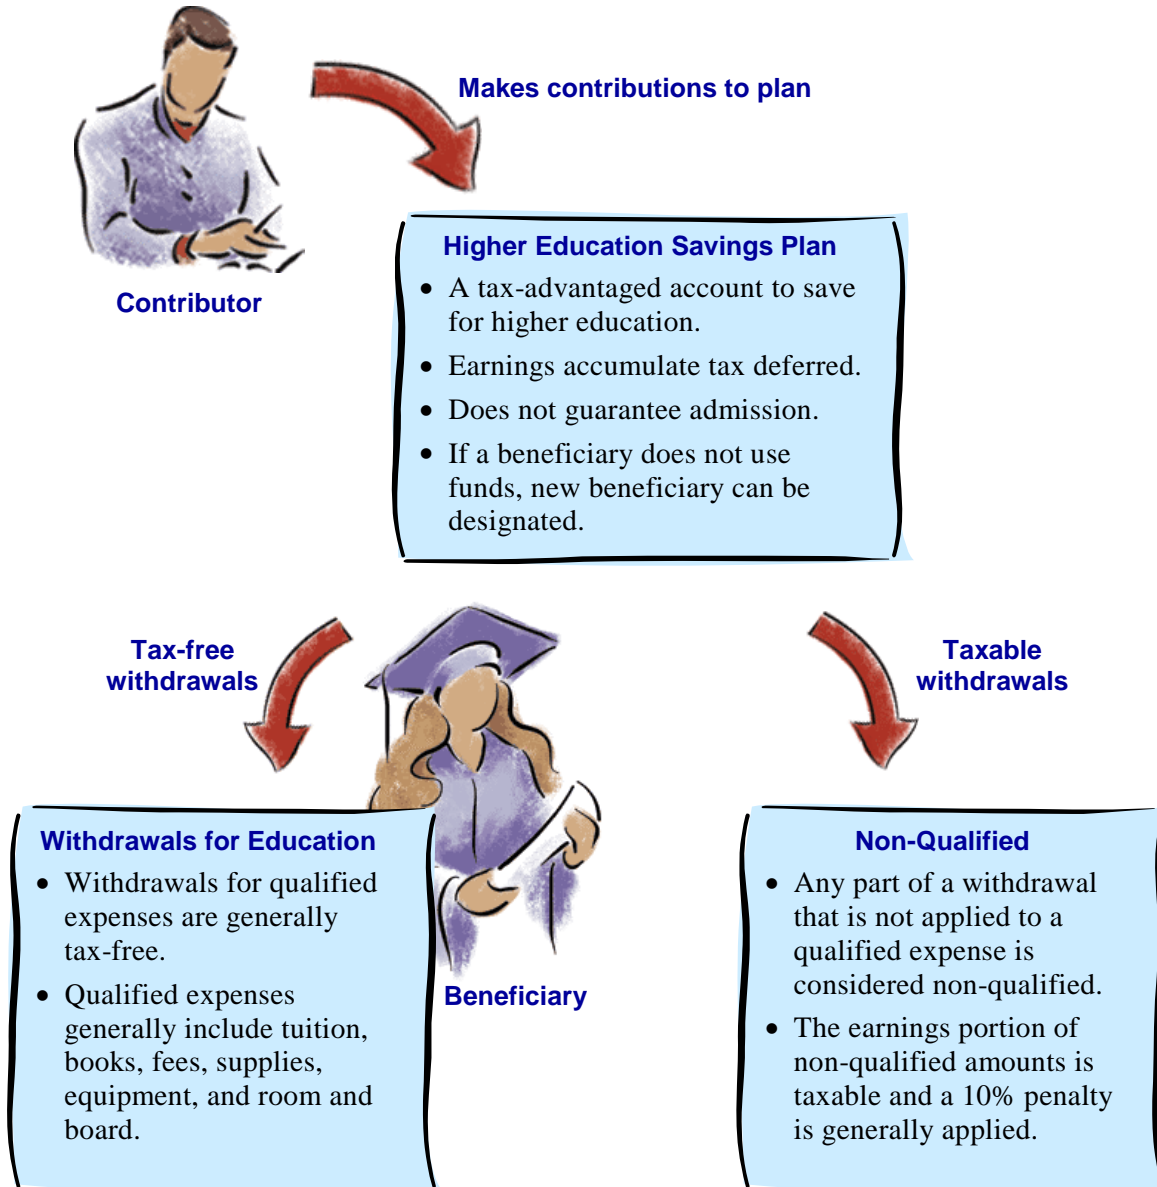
Makes contributions to plan

Contributor

Higher Education Savings Plan

- A tax-advantaged account to save for higher education.
- Earnings accumulate tax deferred.
- Does not guarantee admission.
- If a beneficiary does not use funds, new beneficiary can be designated.

Tax-free withdrawals

Taxable withdrawals

Beneficiary

Withdrawals for Education

- Withdrawals for qualified expenses are generally tax-free.
- Qualified expenses generally include tuition, books, fees, supplies, equipment, and room and board.

Non-Qualified

- Any part of a withdrawal that is not applied to a qualified expense is considered non-qualified.
- The earnings portion of non-qualified amounts is taxable and a 10% penalty is generally applied.